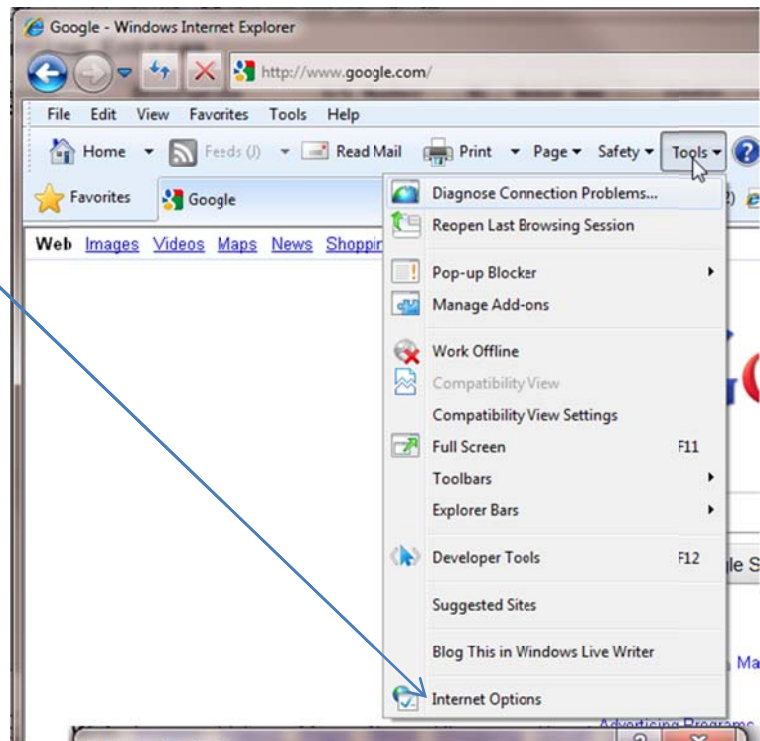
Google - Windows Internet Explorer

http://www.google.com/

File Edit View Favorites Tools Help

Home Feeds (J) Read Mail Print Page Safety Tools

Favorites Google

Web Images Videos Maps News Shoppin

Diagnose Connection Problems...
Reopen Last Browsing Session
Pop-up Blocker
Manage Add-ons
Work Offline
Compatibility View
Compatibility View Settings
Full Screen F11
Toolbars
Explorer Bars
Developer Tools F12
Suggested Sites
Blog This in Windows Live Writer
Internet Options

gle S

Ma

Advertising Programs